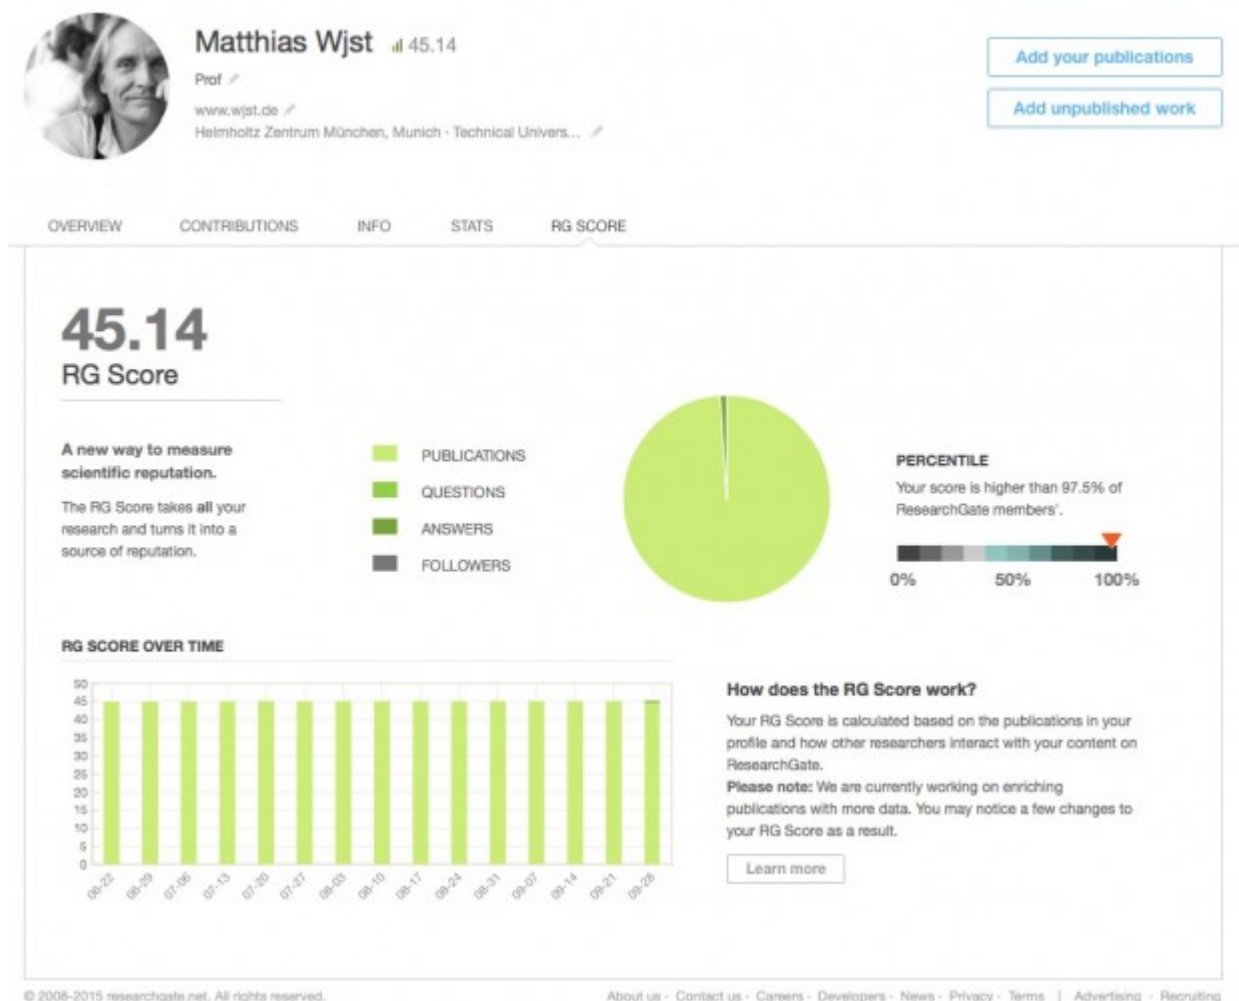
Matthias Wjst 45.14

Prof

www.wjst.de

Helmholtz Zentrum München, Munich · Technical Univers...

Add your publications

Add unpublished work

OVERVIEW CONTRIBUTIONS INFO STATS RG SCORE

45.14
RG Score

A new way to measure scientific reputation.

The RG Score takes **all** your research and turns it into a source of reputation.

PUBLICATIONS
QUESTIONS
ANSWERS
FOLLOWERS

PERCENTILE
Your score is higher than 97.5% of ResearchGate members'.

0% 50% 100%

RG SCORE OVER TIME

50
45
40
35
30
25
20
15
10
5
0

08-22 08-29 07-06 07-13 07-20 07-27 08-03 08-10 08-17 08-24 08-31 09-07 09-14 09-21 09-28

How does the RG Score work?

Your RG Score is calculated based on the publications in your profile and how other researchers interact with your content on ResearchGate.
**Please note:** We are currently working on enriching publications with more data. You may notice a few changes to your RG Score as a result.

Learn more

© 2008-2015 researchgate.net. All rights reserved.

About us · Contact us · Careers · Developers · News · Privacy · Terms | Advertising · Recruiting